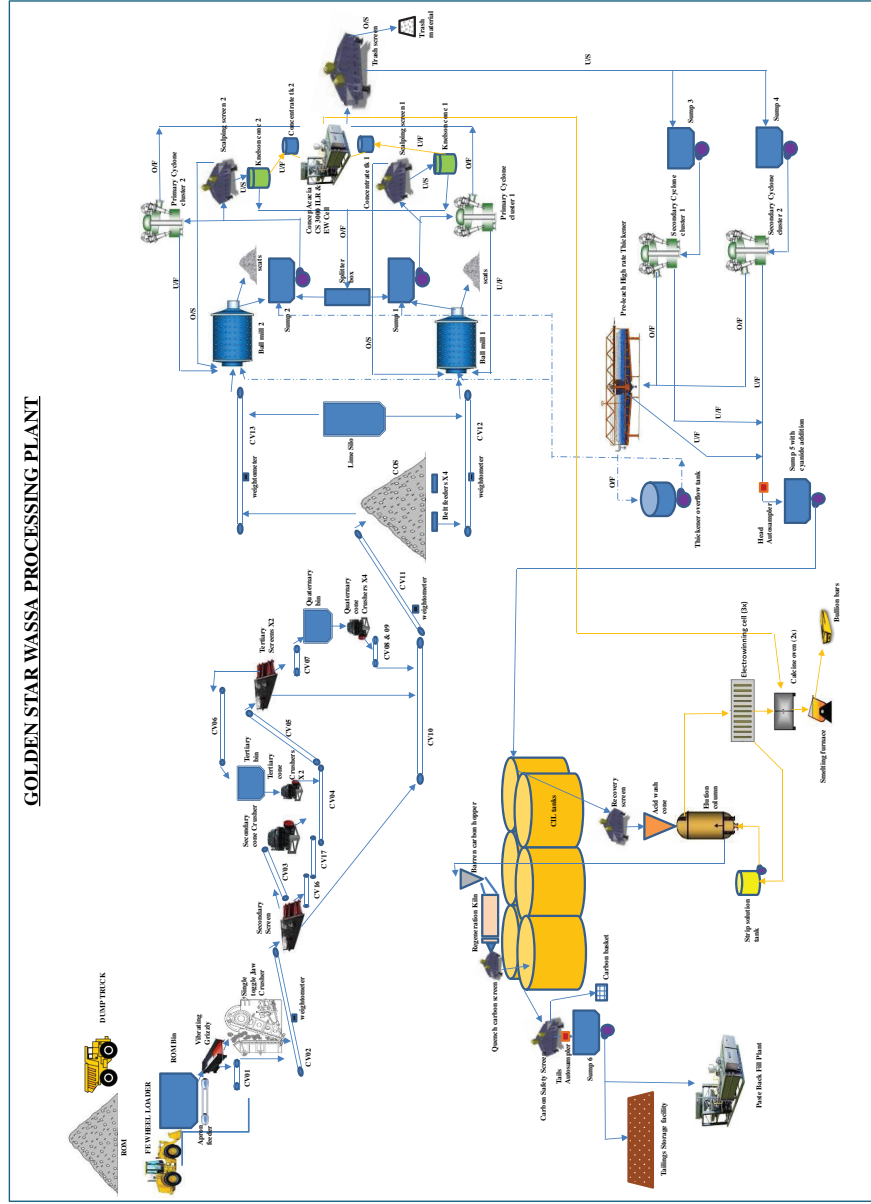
GOLDEN STAR WASSA PROCESSING PLANT

ROM
FEWHEEL LOADER
DUMP TRUCK
ROM Bin
Apron feeder
Vibrating Grizzly
Single toggle Jaw Crusher
CV01
CV02
weightometer
Secondary Screen
Secondary cone Crusher
CV03
CV16
CV17
Tertiary bin
Tertiary cone Crushers X2
CV04
CV05
CV06
Tertiary Screens X2
CV07
Quaternary bin
Quaternary cone Crushers X4
CV08 & 09
CV10
CV11
weightometer
COS
Belt feeders X4
weightometer
CV12
CV13
weightometer
Lime Silo
Ball mill 1
Ball mill 2
Sump 1
Sump 2
scats
scats
Splitter box
O/S
O/S
U/F
U/F
O/F
O/F
Primary Cyclone cluster 1
Primary Cyclone cluster 2
Scalping screen 1
Scalping screen 2
Knelson cone 1
Knelson cone 2
Concentrate tk 1
Concentrate tk 2
Consep Acacia CS 3000 ILR & EW Cell
U/S
U/S
U/F
U/F
O/S
Trash screen
Trash material
U/S
Sump 3
Sump 4
Secondary Cyclone cluster 1
Secondary Cyclone cluster 2
Pre-leach High rate Thickener
O/F
O/F
U/F
U/F
U/F
O/F
Thickener overflow tank
Sump 5 with cyanide addition
Head Autosampler
CIL tanks
Barren carbon hopper
Regeneration Kiln
Quench carbon screen
Carbon basket
Carbon Safety Screen
Tails Autosampler
Sump 6
Recovery screen
Acid wash cone
Elution column
Strip solution tank
Electrowinning cell (3x)
Calcine oven (2x)
Smelting furnace
Bullion bars
Tailings Storage Facility
Paste Back Fill Plant